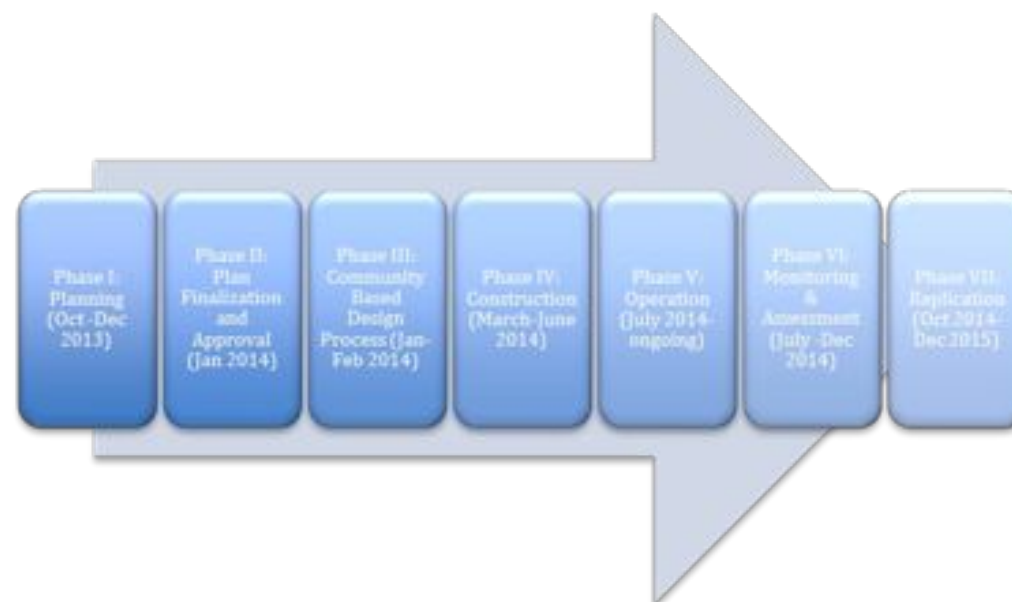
Phase I: Planning (Oct -Dec 2013)

Phase II: Plan Finalization and Approval (Jan 2014)

Phase III: Community Based Design Process (Jan-Feb 2014)

Phase IV: Construction (March-June 2014)

Phase V: Operation (July 2014-ongoing)

Phase VI: Monitoring & Assessment (July -Dec 2014)

Phase VII: Replication (Oct 2014-Dec 2015)